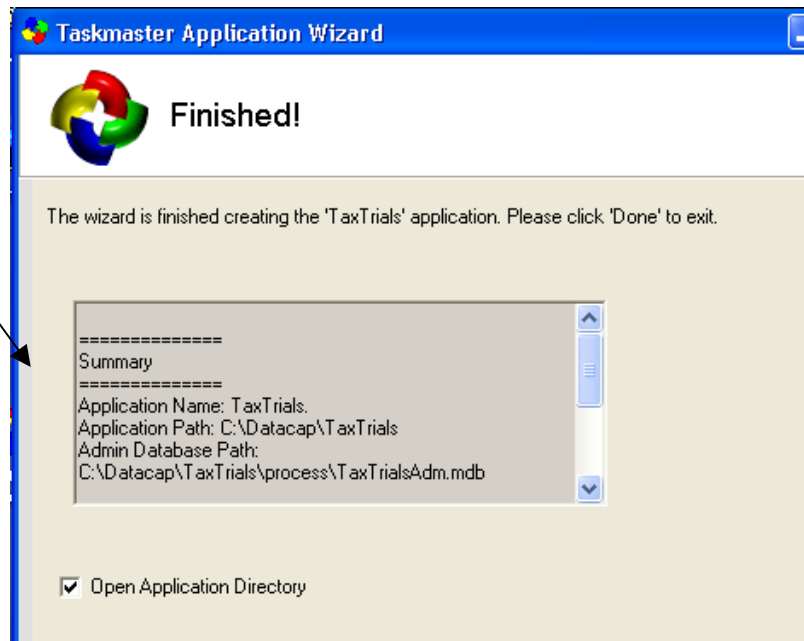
Taskmaster Application Wizard

Finished!

The wizard is finished creating the 'TaxTrials' application. Please click 'Done' to exit.

==============
Summary
==============
Application Name: TaxTrials.
Application Path: C:\Datacap\TaxTrials
Admin Database Path:
C:\Datacap\TaxTrials\process\TaxTrialsAdm.mdb

Open Application Directory